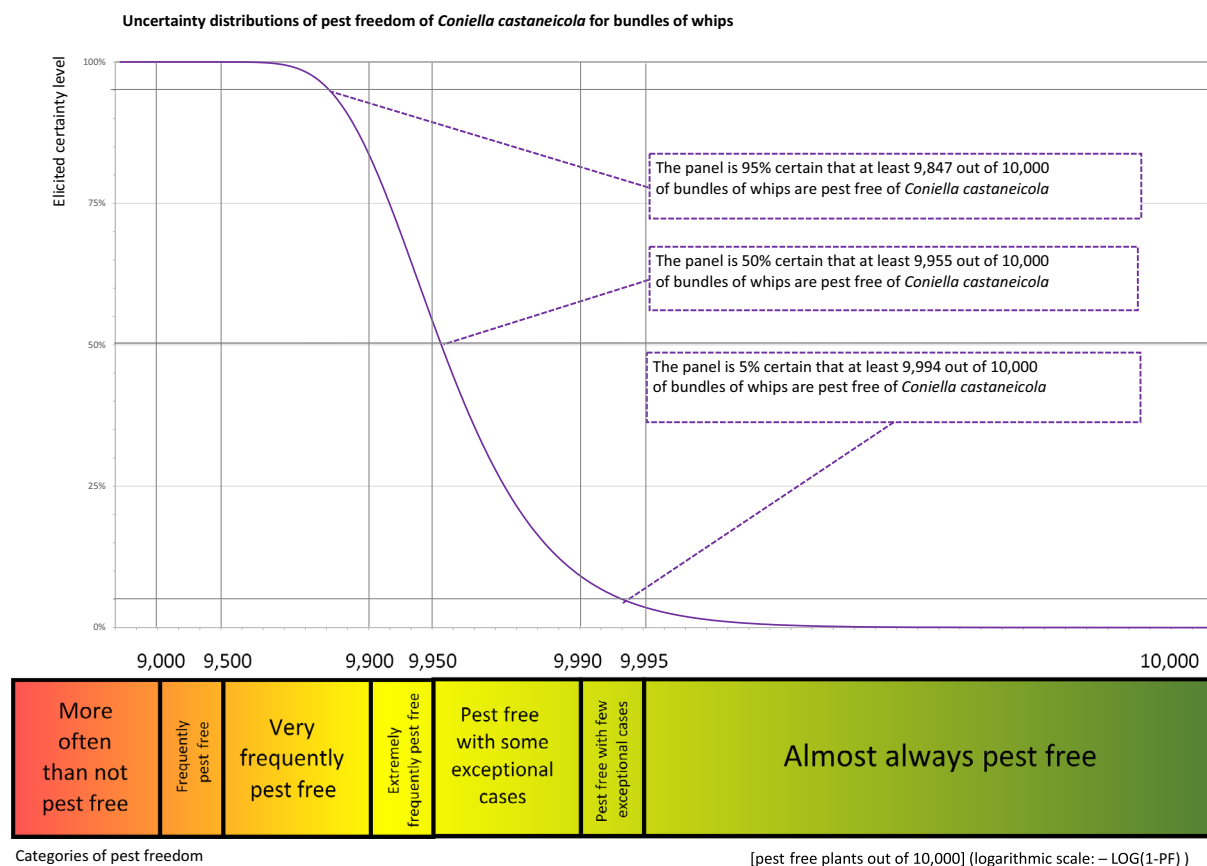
Uncertainty distributions of pest freedom of *Coniella castaneicola* for bundles of whips

Elicited certainty level

100%

75%

50%

25%

0%

The panel is 95% certain that at least 9,847 out of 10,000 of bundles of whips are pest free of *Coniella castaneicola*

The panel is 50% certain that at least 9,955 out of 10,000 of bundles of whips are pest free of *Coniella castaneicola*

The panel is 5% certain that at least 9,994 out of 10,000 of bundles of whips are pest free of *Coniella castaneicola*

9,000 9,500 9,900 9,950 9,990 9,995 10,000

More often than not pest free

Frequently pest free

Very frequently pest free

Extremely frequently pest free

Pest free with some exceptional cases

Pest free with few exceptional cases

Almost always pest free

Categories of pest freedom

[pest free plants out of 10,000] (logarithmic scale: – LOG(1-PF) )